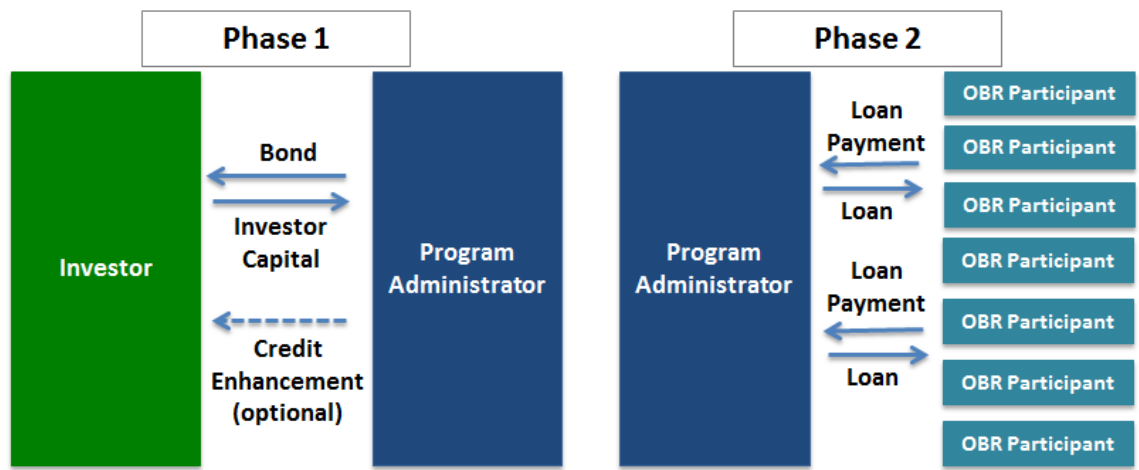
Phase 1

Investor

Bond

Investor Capital

Credit Enhancement (optional)

Program Administrator

Phase 2

Program Administrator

Loan Payment

Loan

Loan Payment

Loan

OBR Participant

OBR Participant

OBR Participant

OBR Participant

OBR Participant

OBR Participant

OBR Participant